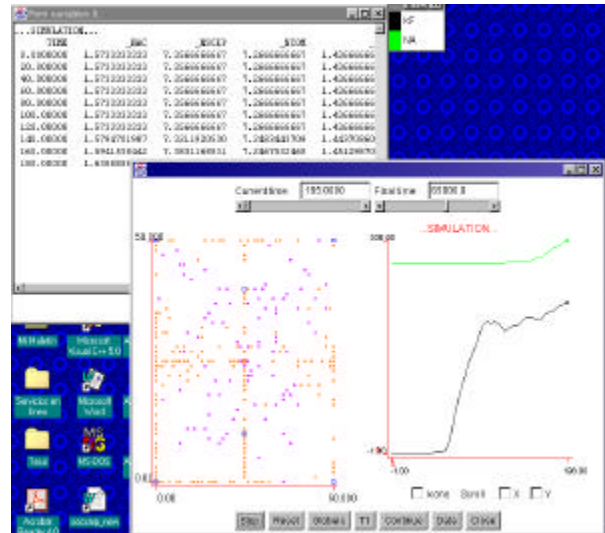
Print simulation 0

...SIMULATION...

| TIME | _BAC | _ESCEP | _STOR | |
|---|---|---|---|---|
| 0.000000 | 1.5733333333 | 7.2566666667 | 7.2666666667 | 1.42666666 |
| 20.000000 | 1.5733333333 | 7.2566666667 | 7.2666666667 | 1.42666666 |
| 40.000000 | 1.5733333333 | 7.2566666667 | 7.2666666667 | 1.42666666 |
| 60.000000 | 1.5733333333 | 7.2566666667 | 7.2666666667 | 1.42666666 |
| 80.000000 | 1.5733333333 | 7.2566666667 | 7.2666666667 | 1.42666666 |
| 100.000000 | 1.5733333333 | 7.2566666667 | 7.2666666667 | 1.42666666 |
| 120.000000 | 1.5733333333 | 7.2566666667 | 7.2666666667 | 1.42666666 |
| 140.000000 | 1.5742751987 | 7.3311920350 | 7.2665218700 | 1.44270580 |
| 160.000000 | 1.5962333842 | 7.3931169931 | 7.2367932948 | 1.45129870 |
| 180.000000 | 1.6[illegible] | | | |

KF
NA

Current time 185.0000
Final time 10000.0

50.000
...SIMULATION...
100.00
-1.00
0.00
0.00
50.000
-1.00
100.00

None Scroll X Y

Stop Reset Globals T1 Continue Data Close

Mlkshtm
Microsoft Visual C++ 5.0
Services en ligne
Microsoft Word
Temp
MS-DOS
Acrobat Reader 4.0
occsap_new